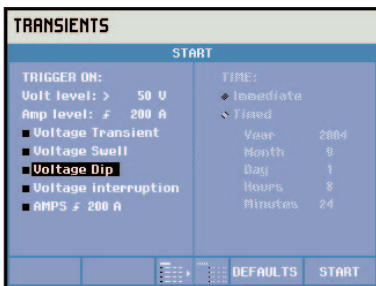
TRANSIENTS

START

TRIGGER ON:
Volt level: > 50 V
Amp level: ≠ 200 A
■ Voltage Transient
■ Voltage Swell
■ Voltage Dip
■ Voltage interruption
■ AMPS ≠ 200 A

TIME:
◆ Immediate
◇ Timed
Year 2004
Month 8
Day 1
Hours 8
Minutes 24

DEFAULTS
START